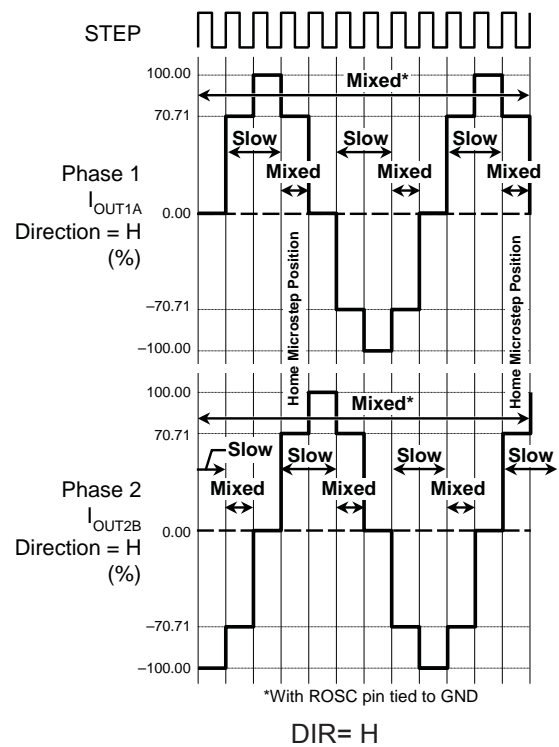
STEP

100.00
70.71
0.00
–70.71
–100.00

Mixed*
Slow
Mixed
Slow
Mixed
Slow
Mixed

Phase 1
$I_{OUT1A}$
Direction = H
(%)

Home Microstep Position
Home Microstep Position

100.00
70.71
0.00
–70.71
–100.00

Mixed*
Slow
Mixed
Slow
Mixed
Slow
Mixed
Slow

Phase 2
$I_{OUT2B}$
Direction = H
(%)

*With ROSC pin tied to GND

DIR= H